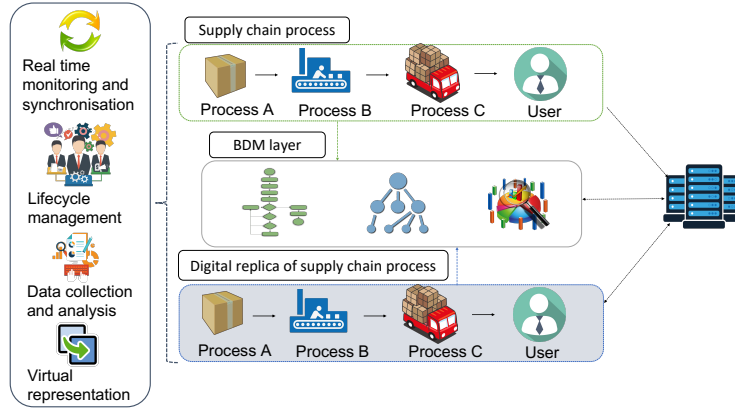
Real time monitoring and synchronisation

Lifecycle management

Data collection and analysis

Virtual representation

Supply chain process

Process A

Process B

Process C

User

BDM layer

Digital replica of supply chain process

Process A

Process B

Process C

User